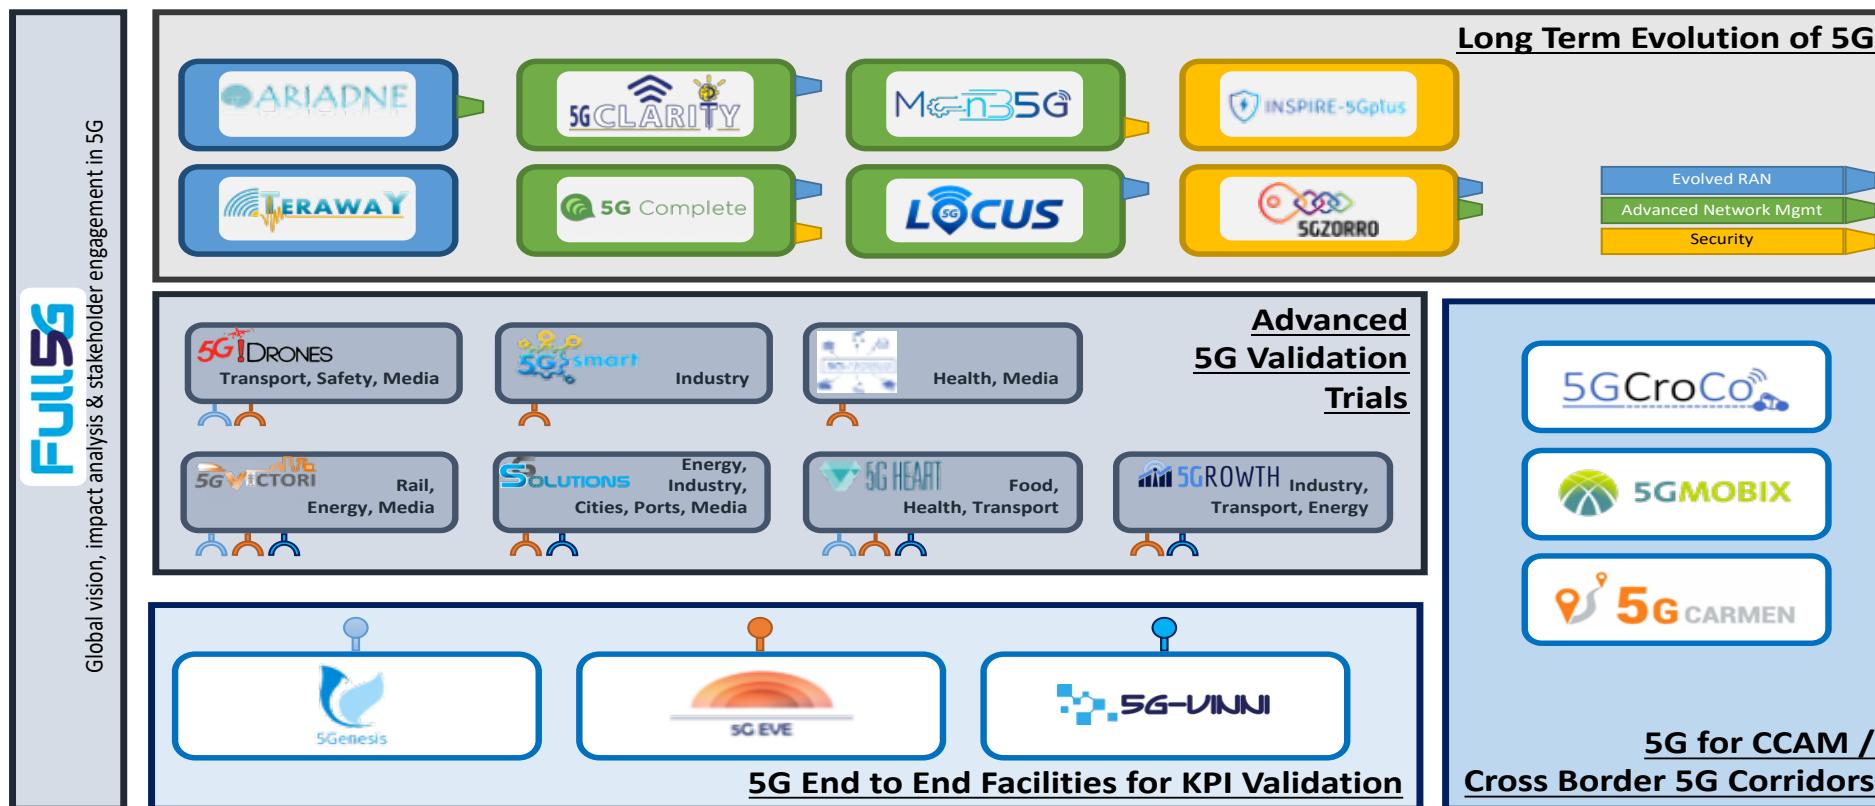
Global vision, impact analysis & stakeholder engagement in 5G

Full5G

Long Term Evolution of 5G

ARIADNE

5G CLARITY

Mon5G

INSPIRE-5Gplus

TERAWAY

5G Complete

LOCUS

5GZORRO

Evolved RAN

Advanced Network Mgmt

Security

Advanced 5G Validation Trials

5G!DRONES
Transport, Safety, Media

5G smart
Industry

Health, Media

5G VICTORI
Rail, Energy, Media

5OLUTIONS
Energy, Industry, Cities, Ports, Media

5G HEART
Food, Health, Transport

5GROWTH
Industry, Transport, Energy

5GCroCo

5GMOBIX

5G CARMEN

5G for CCAM / Cross Border 5G Corridors

5Genesis

5G EVE

5G-VINNI

5G End to End Facilities for KPI Validation